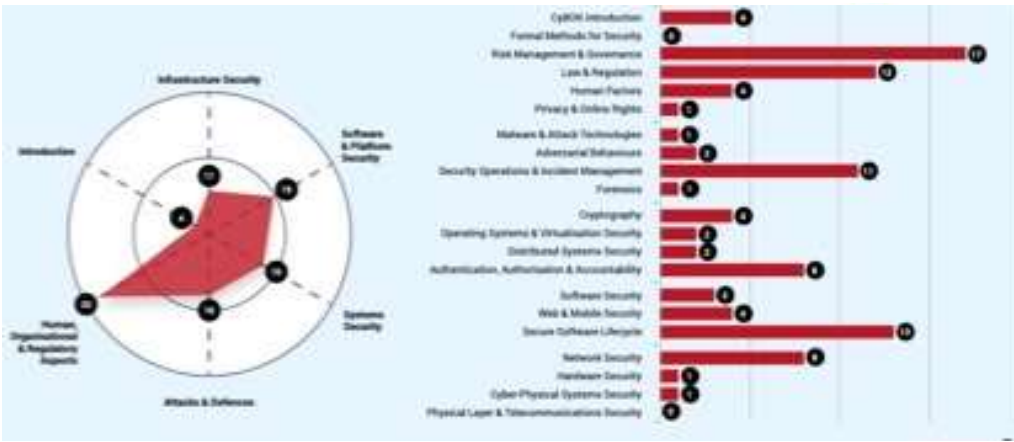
Infrastructure Security

Software & Platform Security

Introduction

Systems Security

Human, Organisational & Regulatory Aspects

Attacks & Defences

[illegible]
4
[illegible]
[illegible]
30
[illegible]

CyBOK Introduction 4
Formal Methods for Security 0
Risk Management & Governance 17
Law & Regulation 12
Human Factors 4
Privacy & Online Rights 1
Malware & Attack Technologies 1
Adversarial Behaviours 2
Security Operations & Incident Management 11
Forensics 1
Cryptography 4
Operating Systems & Virtualisation Security 2
Distributed Systems Security 2
Authentication, Authorisation & Accountability 8
Software Security 3
Web & Mobile Security 4
Secure Software Lifecycle 13
Network Security 8
Hardware Security 1
Cyber-Physical Systems Security 1
Physical Layer & Telecommunications Security 0